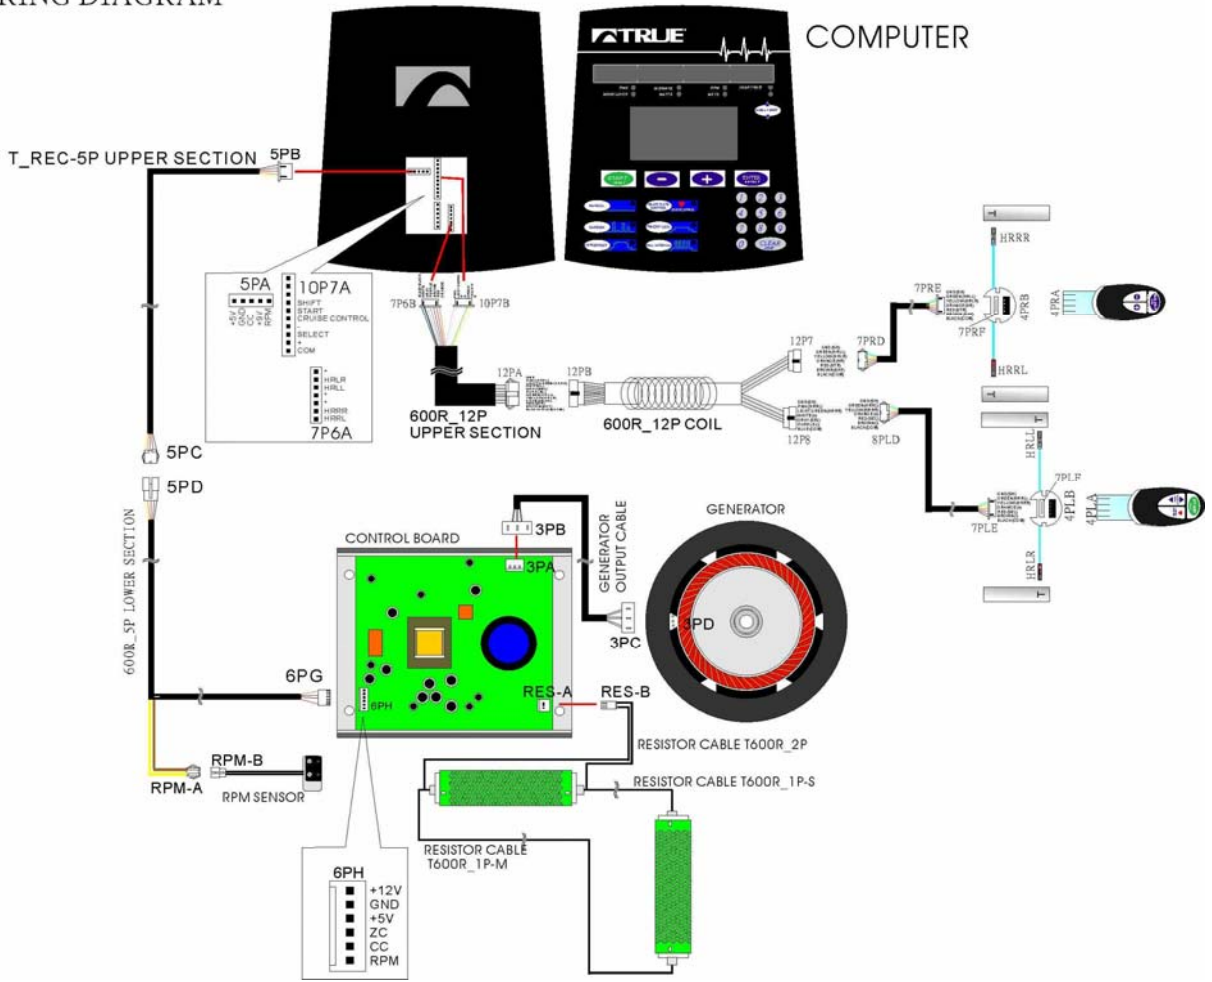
RING DIAGRAM

TRUE

COMPUTER

T_REC-5P UPPER SECTION

5PB

5PA

10P7A

+5V GND CC +5V RPM

SHIFT
START
CRUISE CONTROL
SELECT
+
COM

HRLR
HRLL
HRRR
HRRL

7P6A

7P6B

10P7B

12PA

12PB

600R_12P UPPER SECTION

600R_12P COIL

12P7

12P8

7PRD

7PRE

7PRF

4PRB

4PRA

HRRR

HRRL

8PLD

7PLE

7PLF

4PLB

4PLA

HRLL

HRLR

5PC

5PD

600R_5P LOWER SECTION

CONTROL BOARD

3PB

3PA

GENERATOR OUTPUT CABLE

3PC

GENERATOR

3PD

6PG

6PH

RES-A

RES-B

RESISTOR CABLE T600R_2P

RESISTOR CABLE T600R_1P-S

RESISTOR CABLE T600R_1P-M

RPM-B

RPM-A

RPM SENSOR

6PH

+12V
GND
+5V
ZC
CC
RPM